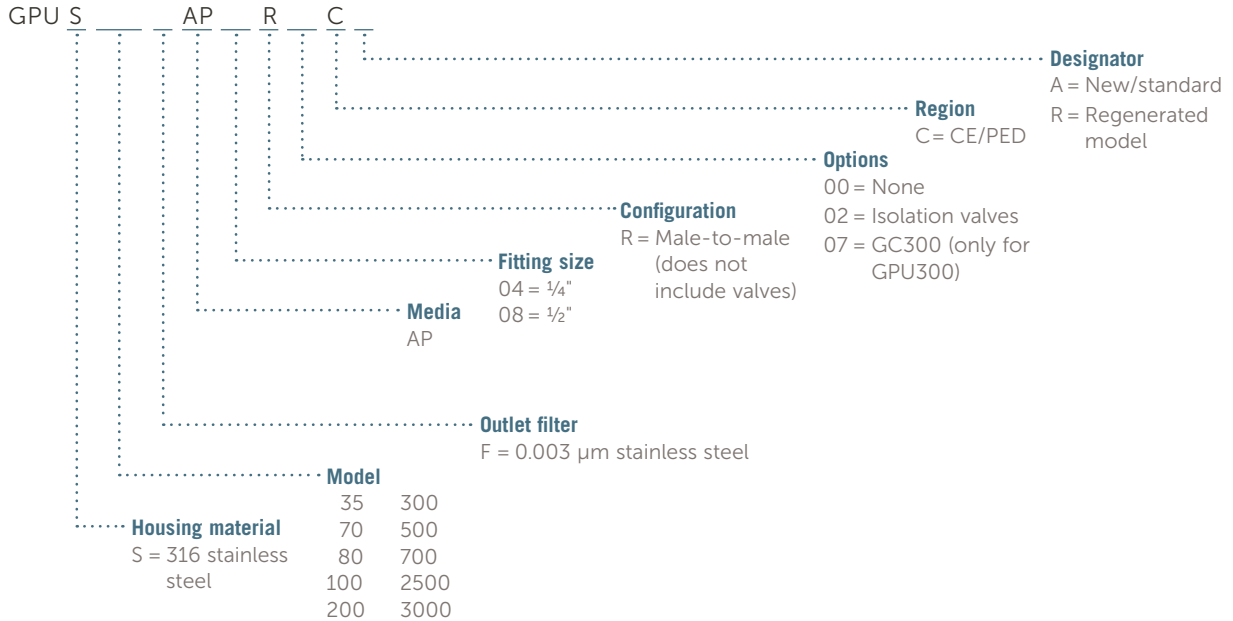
GPU S \_\_\_\_ \_ AP \_\_ R \_\_ C \_

Designator
A = New/standard
R = Regenerated model

Region
C = CE/PED

Options
00 = None
02 = Isolation valves
07 = GC300 (only for GPU300)

Configuration
R = Male-to-male (does not include valves)

Fitting size
04 = ¼"
08 = ½"

Media
AP

Outlet filter
F = 0.003 µm stainless steel

Model
35 300
70 500
80 700
100 2500
200 3000

Housing material
S = 316 stainless steel